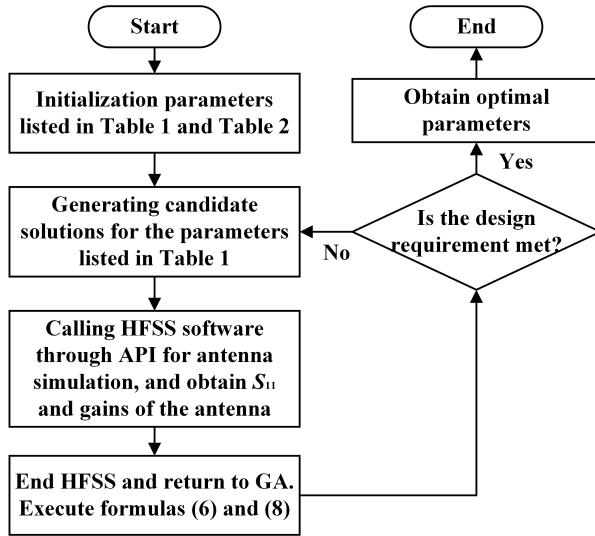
Start

Initialization parameters listed in Table 1 and Table 2

Generating candidate solutions for the parameters listed in Table 1

Calling HFSS software through API for antenna simulation, and obtain $S_{11}$ and gains of the antenna

End HFSS and return to GA. Execute formulas (6) and (8)

Is the design requirement met?

No

Yes

Obtain optimal parameters

End